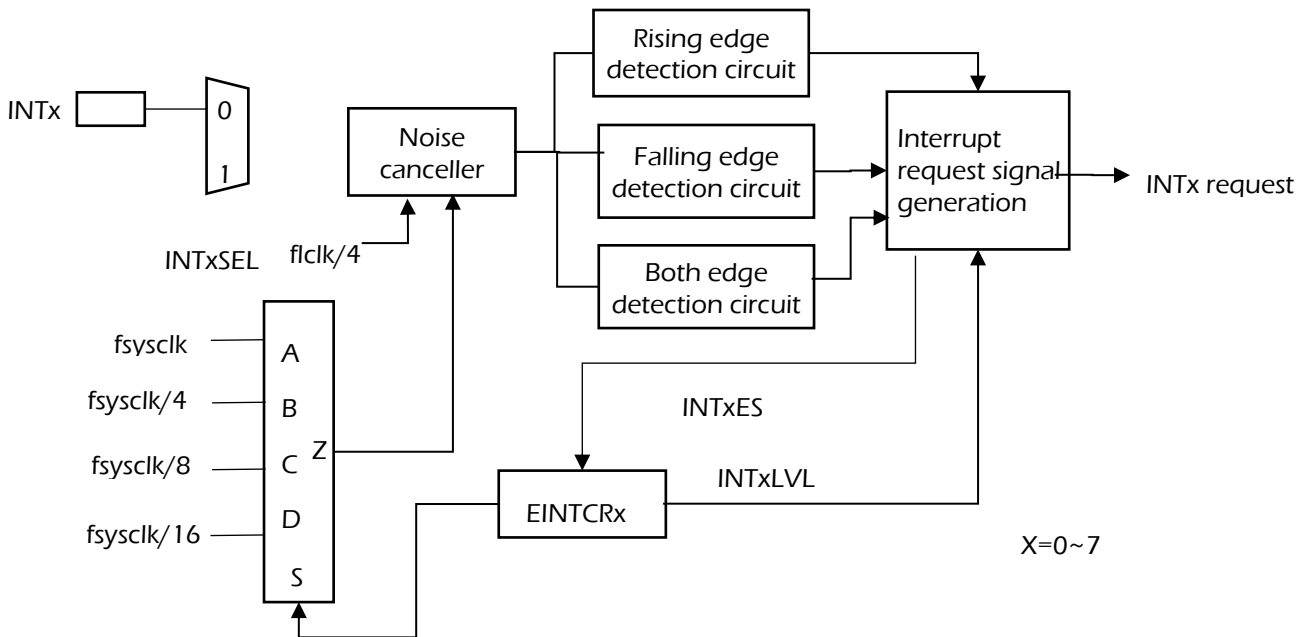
INTx

0

1

INTxSEL

Noise canceller

flclk/4

Rising edge detection circuit

Falling edge detection circuit

Both edge detection circuit

Interrupt request signal generation

INTx request

fsysclk

fsysclk/4

fsysclk/8

fsysclk/16

A

B

C

D

S

Z

INTxES

EINTCRx

INTxLVL

X=0~7